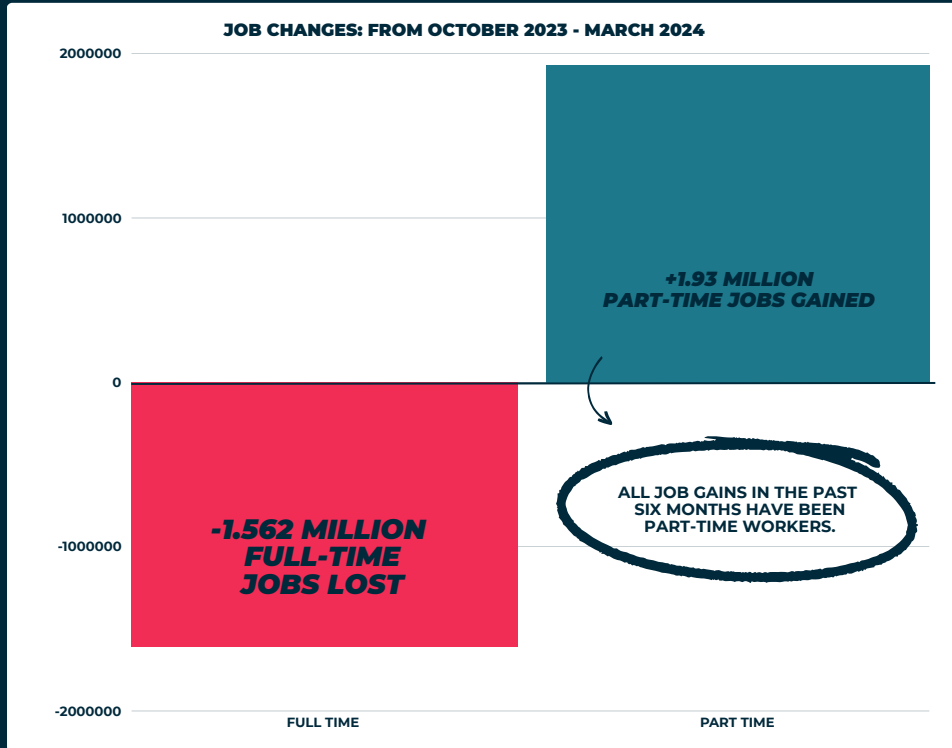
JOB CHANGES: FROM OCTOBER 2023 - MARCH 2024

2000000
1000000
0
-1000000
-2000000

+1.93 MILLION PART-TIME JOBS GAINED

-1.562 MILLION FULL-TIME JOBS LOST

ALL JOB GAINS IN THE PAST SIX MONTHS HAVE BEEN PART-TIME WORKERS.

FULL TIME
PART TIME